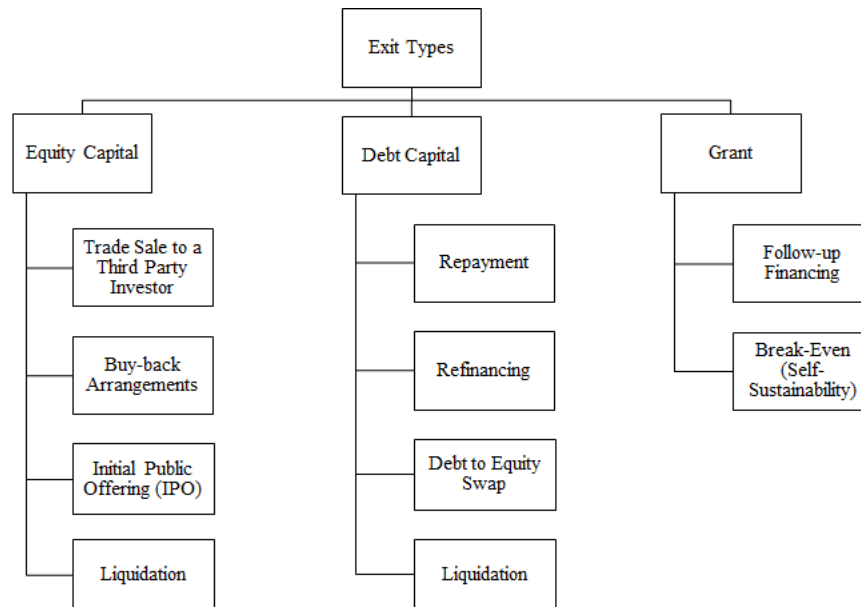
Exit Types

Equity Capital

Trade Sale to a Third Party Investor

Buy-back Arrangements

Initial Public Offering (IPO)

Liquidation

Debt Capital

Repayment

Refinancing

Debt to Equity Swap

Liquidation

Grant

Follow-up Financing

Break-Even (Self-Sustainability)